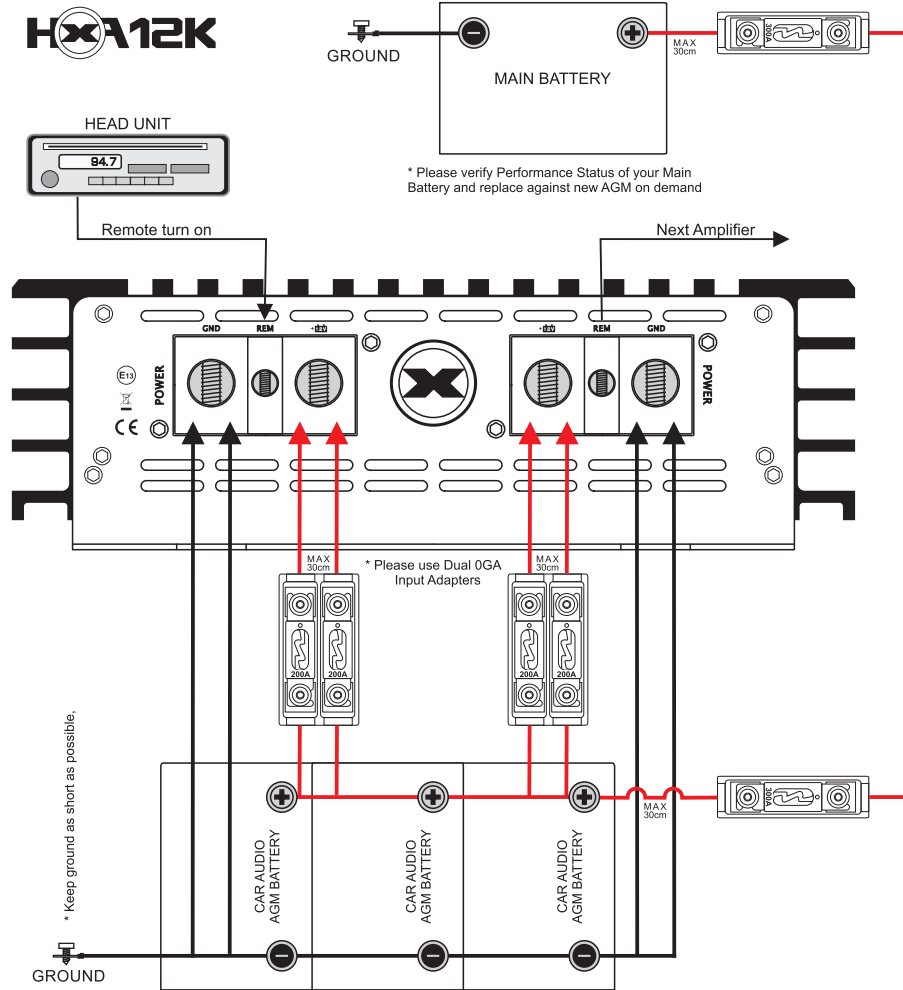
HXA12K

GROUND

MAIN BATTERY

MAX
30cm

300A

HEAD UNIT

94.7

* Please verify Performance Status of your Main Battery and replace against new AGM on demand

Remote turn on

Next Amplifier

GND REM +12V

+12V REM GND

POWER

POWER

E13

CE

MAX
30cm

* Please use Dual 0GA Input Adapters

MAX
30cm

200A
200A

200A
200A

* Keep ground as short as possible,

CAR AUDIO AGM BATTERY

CAR AUDIO AGM BATTERY

CAR AUDIO AGM BATTERY

MAX
30cm

300A

GROUND